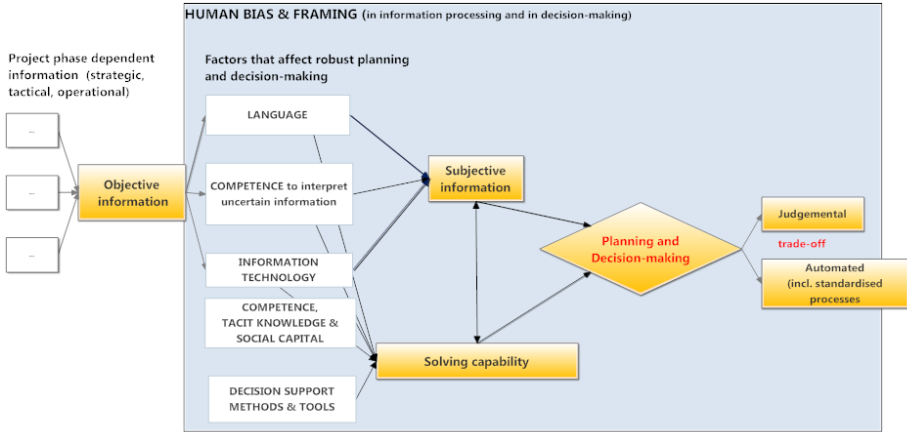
HUMAN BIAS & FRAMING (in information processing and in decision-making)

Project phase dependent information (strategic, tactical, operational)

...

...

...

Objective information

Factors that affect robust planning and decision-making

LANGUAGE

COMPETENCE to interpret uncertain information

INFORMATION TECHNOLOGY

COMPETENCE, TACIT KNOWLEDGE & SOCIAL CAPITAL

DECISION SUPPORT METHODS & TOOLS

Subjective information

Solving capability

Planning and Decision-making

Judgemental

trade-off

Automated (incl. standardised processes